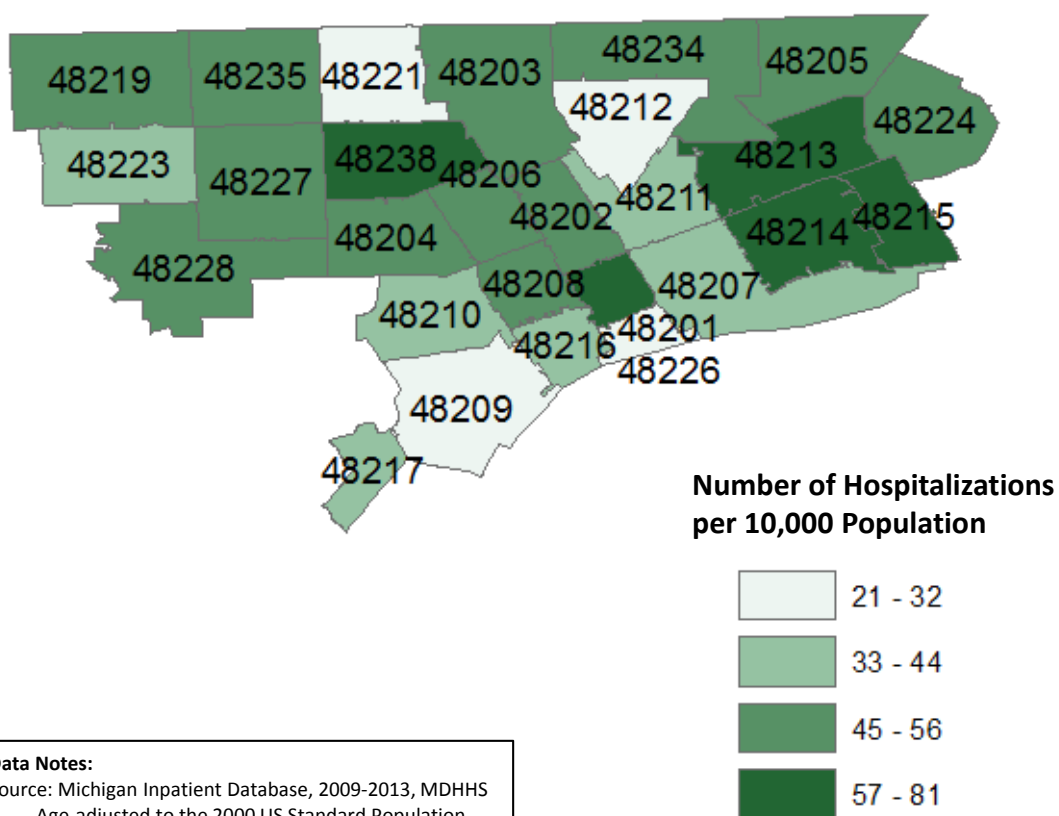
48219
48235
48221
48203
48234
48205
48212
48224
48223
48227
48238
48206
48213
48211
48202
48214
48215
48204
48228
48208
48207
48210
48201
48216
48226
48209
48217

Number of Hospitalizations per 10,000 Population

21 - 32
33 - 44
45 - 56
57 - 81

ata Notes:
ource: Michigan Inpatient Database, 2009-2013, MDHHS
Age-adjusted to the 2000 US Standard Population